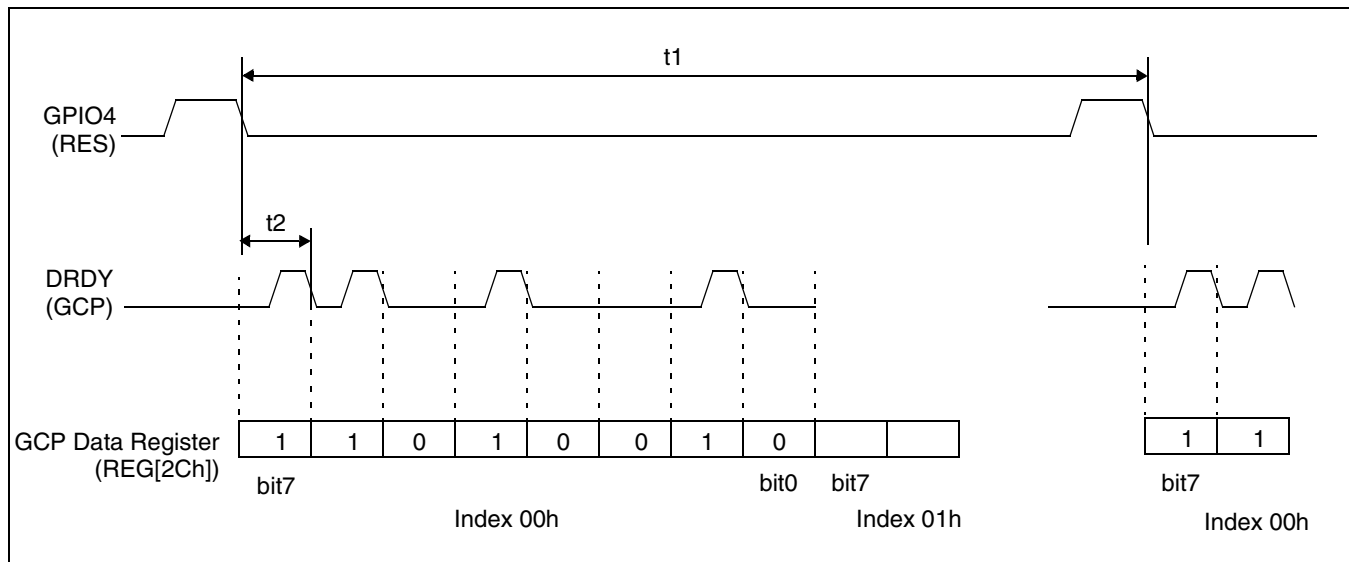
t1

GPIO4
(RES)

t2

DRDY
(GCP)

GCP Data Register
(REG[2Ch])

| 1 | 1 | 0 | 1 | 0 | 0 | 1 | 0 | | |
|---|---|---|---|---|---|---|---|---|---|

| 1 | 1 |
|---|---|

bit7

bit0

bit7

bit7

Index 00h

Index 01h

Index 00h